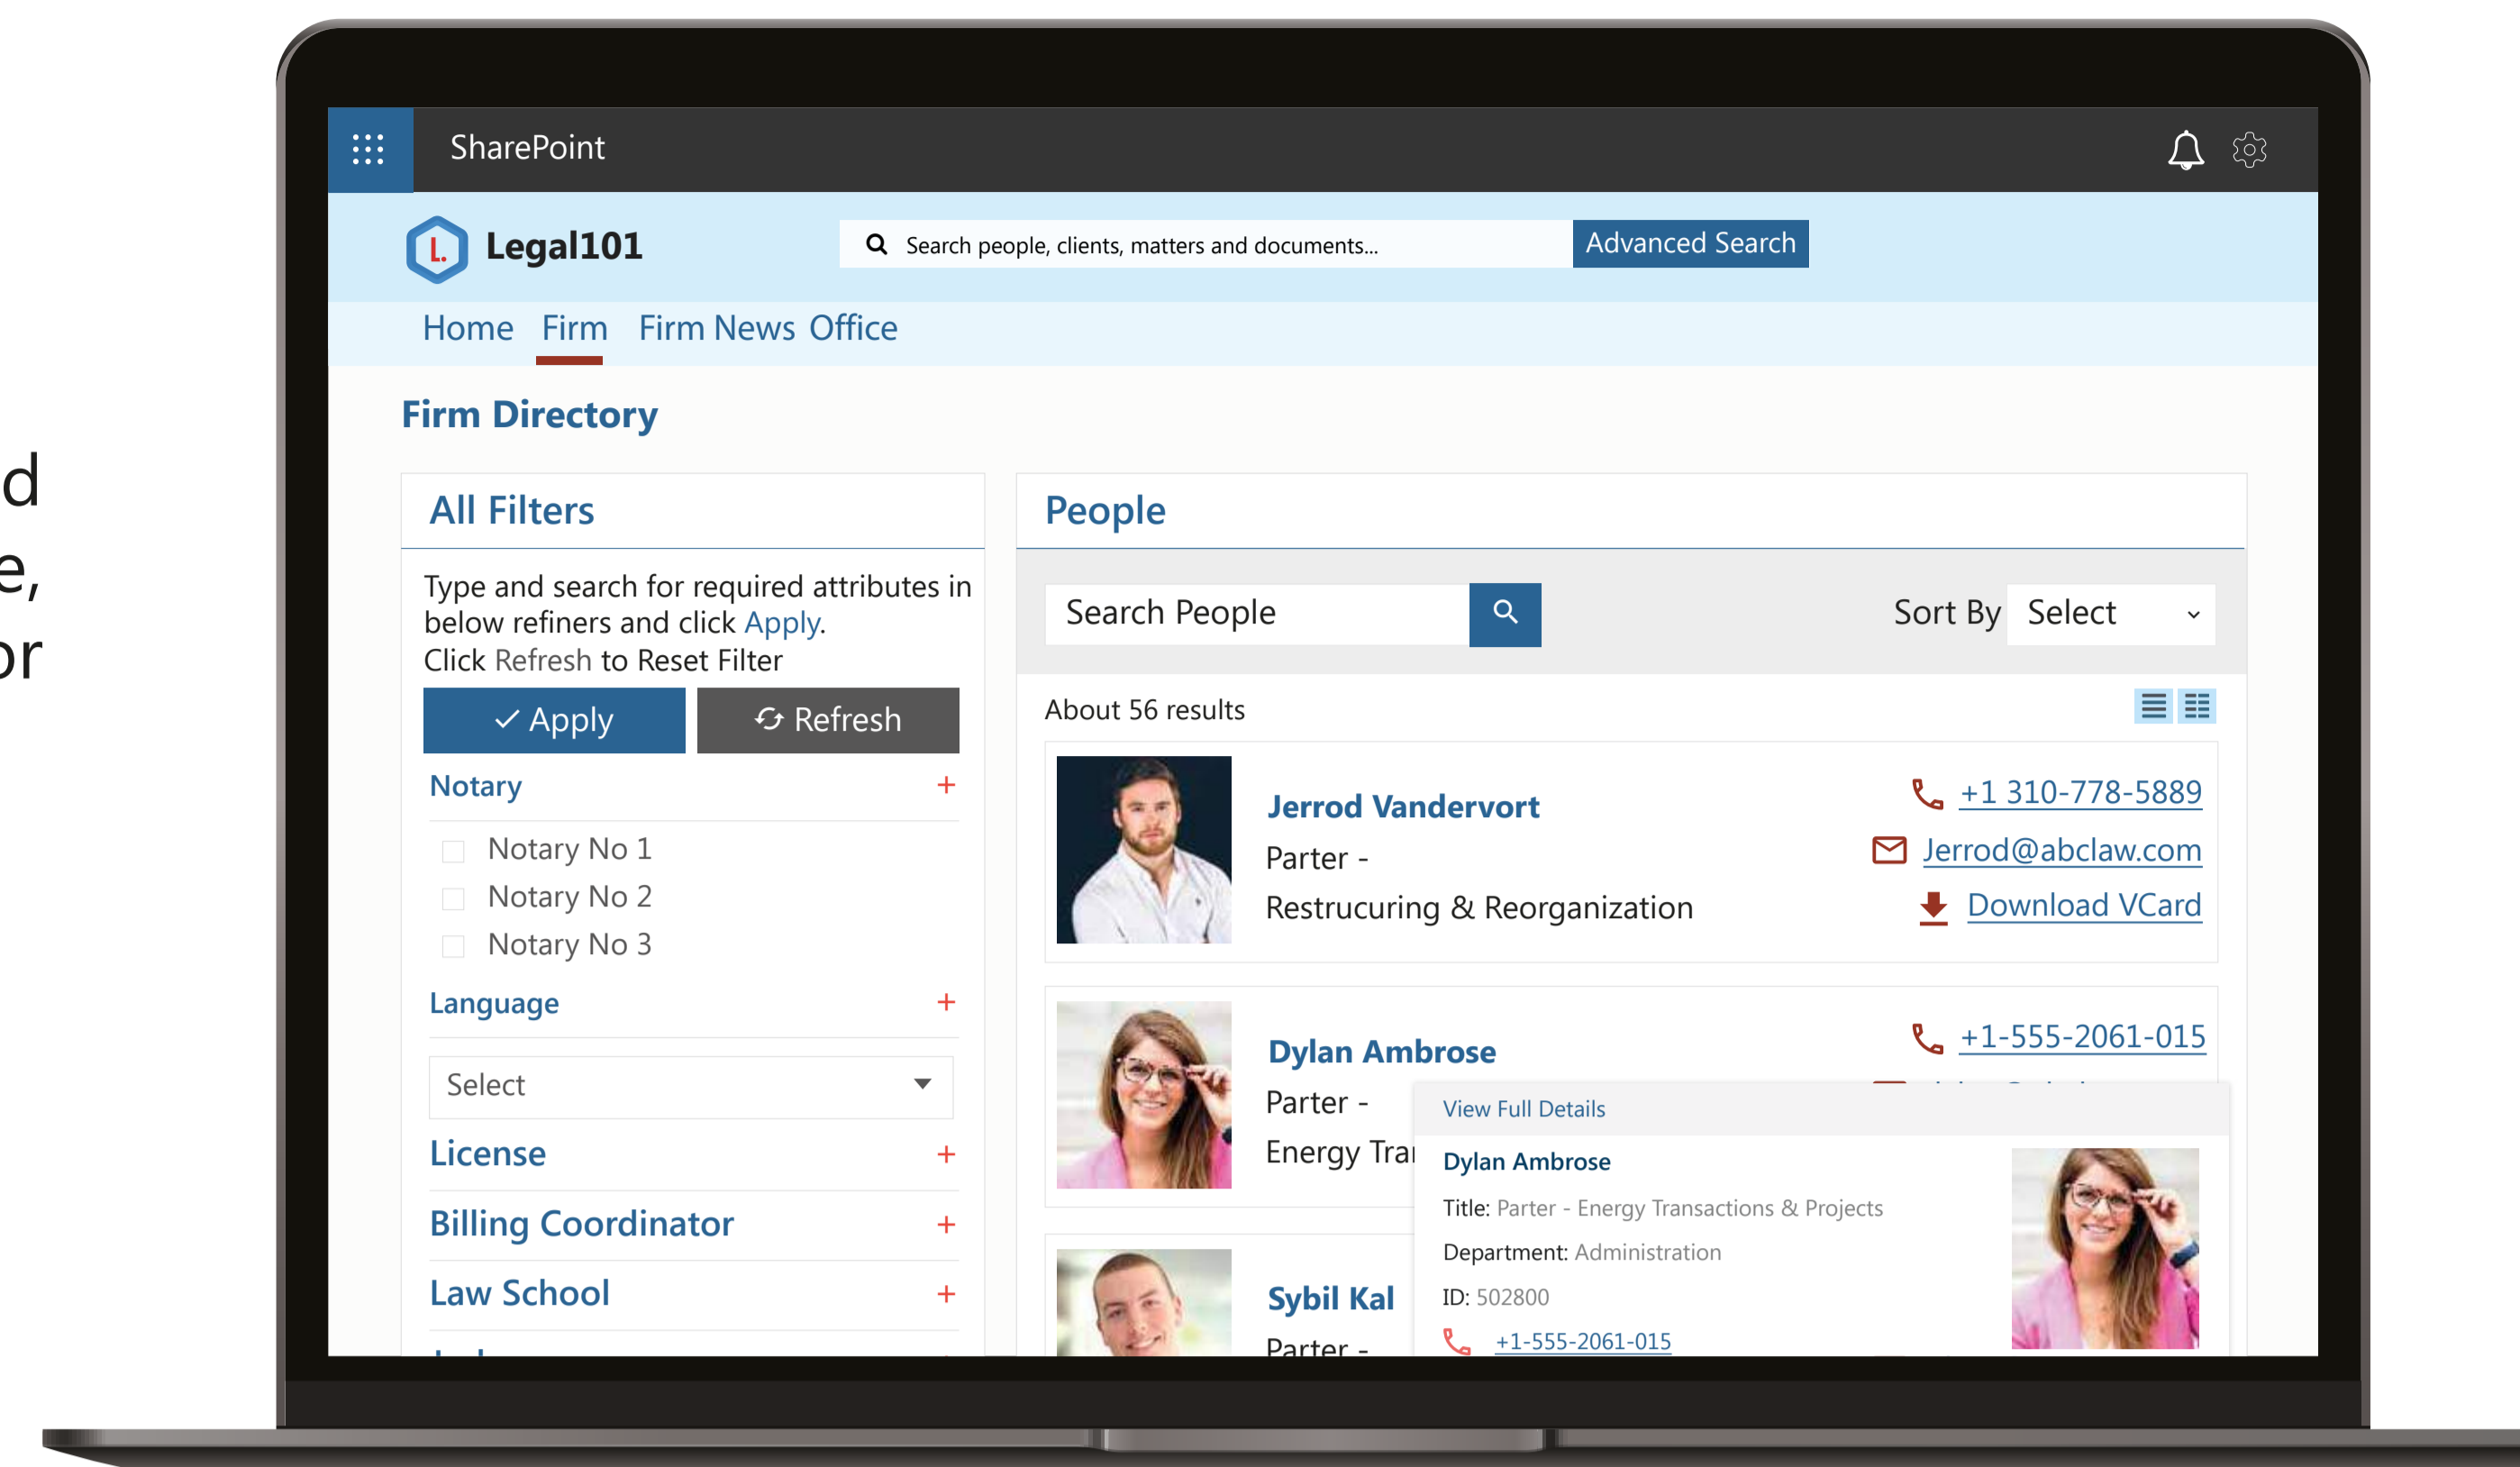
d
e,
or

SharePoint

Legal101

Search people, clients, matters and documents...

Advanced Search

Home Firm Firm News Office

Firm Directory

All Filters

Type and search for required attributes in below refiners and click Apply.
Click Refresh to Reset Filter

Apply

Refresh

Notary +

Notary No 1

Notary No 2

Notary No 3

Language +

Select

License +

Billing Coordinator +

Law School +

People

Search People

Sort By Select

About 56 results

Jerrod Vandervort
Parter -
Restrucuring & Reorganization

+1 310-778-5889
Jerrod@abclaw.com
Download VCard

Dylan Ambrose
Parter -
Energy Tra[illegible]

+1-555-2061-015

View Full Details

Dylan Ambrose
Title: Parter - Energy Transactions & Projects
Department: Administration
ID: 502800
+1-555-2061-015

Sybil Kal
Parter -